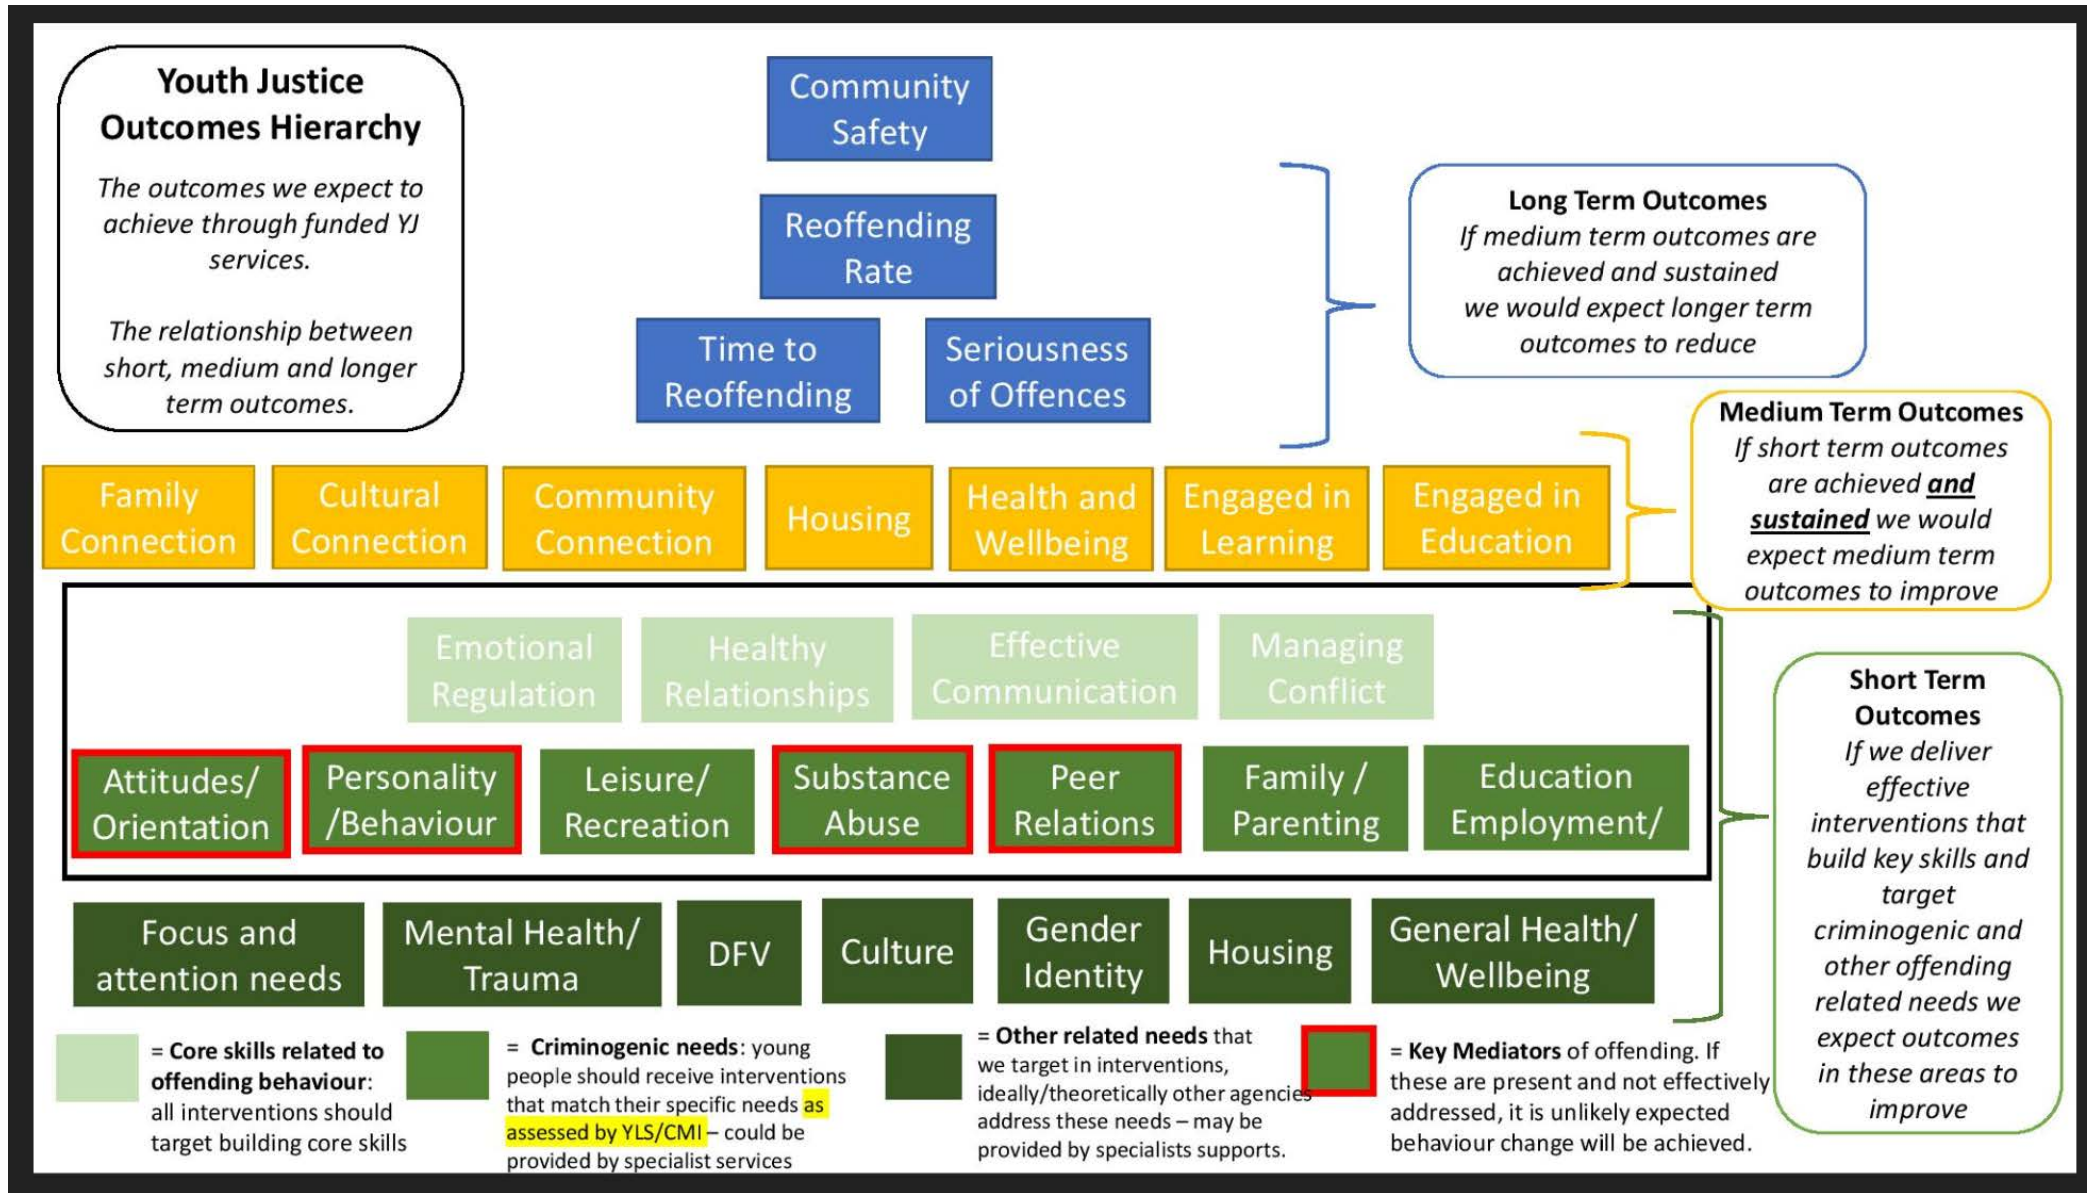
Youth Justice Outcomes Hierarchy

The outcomes we expect to achieve through funded YJ services.

The relationship between short, medium and longer term outcomes.

Community Safety

Reoffending Rate

Time to Reoffending

Seriousness of Offences

Long Term Outcomes
If medium term outcomes are achieved and sustained we would expect longer term outcomes to reduce

Family Connection

Cultural Connection

Community Connection

Housing

Health and Wellbeing

Engaged in Learning

Engaged in Education

Medium Term Outcomes
If short term outcomes are achieved and sustained we would expect medium term outcomes to improve

Emotional Regulation

Healthy Relationships

Effective Communication

Managing Conflict

Attitudes/ Orientation

Personality /Behaviour

Leisure/ Recreation

Substance Abuse

Peer Relations

Family / Parenting

Education Employment/

Focus and attention needs

Mental Health/ Trauma

DFV

Culture

Gender Identity

Housing

General Health/ Wellbeing

Short Term Outcomes
If we deliver effective interventions that build key skills and target criminogenic and other offending related needs we expect outcomes in these areas to improve

= Core skills related to offending behaviour: all interventions should target building core skills

= Criminogenic needs: young people should receive interventions that match their specific needs as assessed by YLS/CMI – could be provided by specialist services

= Other related needs that we target in interventions, ideally/theoretically other agencies address these needs – may be provided by specialists supports.

= Key Mediators of offending. If these are present and not effectively addressed, it is unlikely expected behaviour change will be achieved.